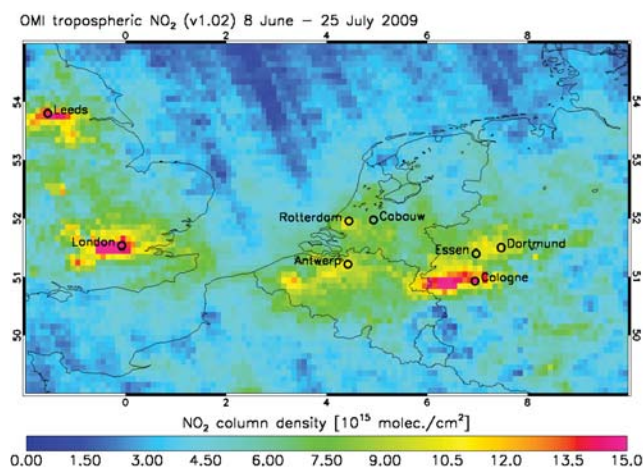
OMI tropospheric $NO_2$ (v1.02) 8 June – 25 July 2009

0 2 4 6 8

54 53 52 51 50

54 53 52 51 50

Leeds
London
Rotterdam
Cabauw
Antwerp
Essen
Dortmund
Cologne

0 2 4 6 8

$NO_2$ column density [$10^{15}$ molec./cm$^2$]

0.00 1.50 3.00 4.50 6.00 7.50 9.00 10.5 12.0 13.5 15.0